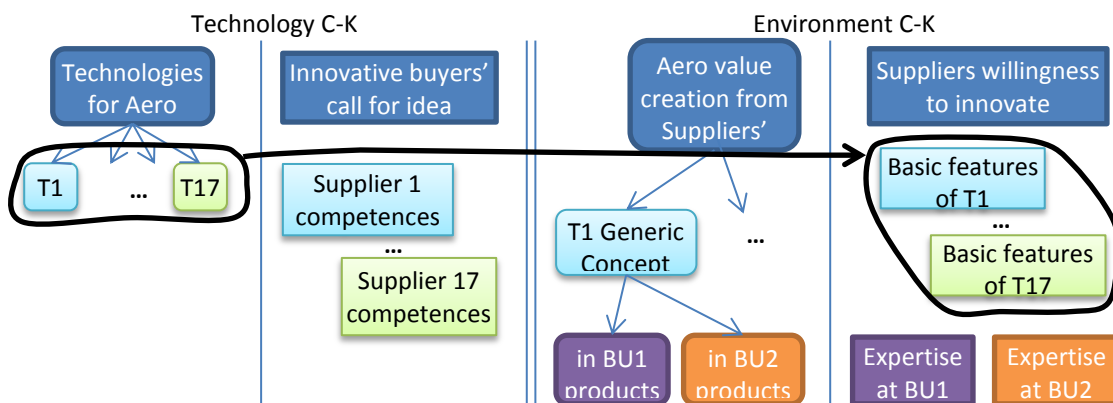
Technology C-K

Environment C-K

Technologies for Aero

T1

…

T17

Innovative buyers' call for idea

Supplier 1 competences

…

Supplier 17 competences

Aero value creation from Suppliers'

T1 Generic Concept

…

in BU1 products

in BU2 products

Suppliers willingness to innovate

Basic features of T1

…

Basic features of T17

Expertise at BU1

Expertise at BU2